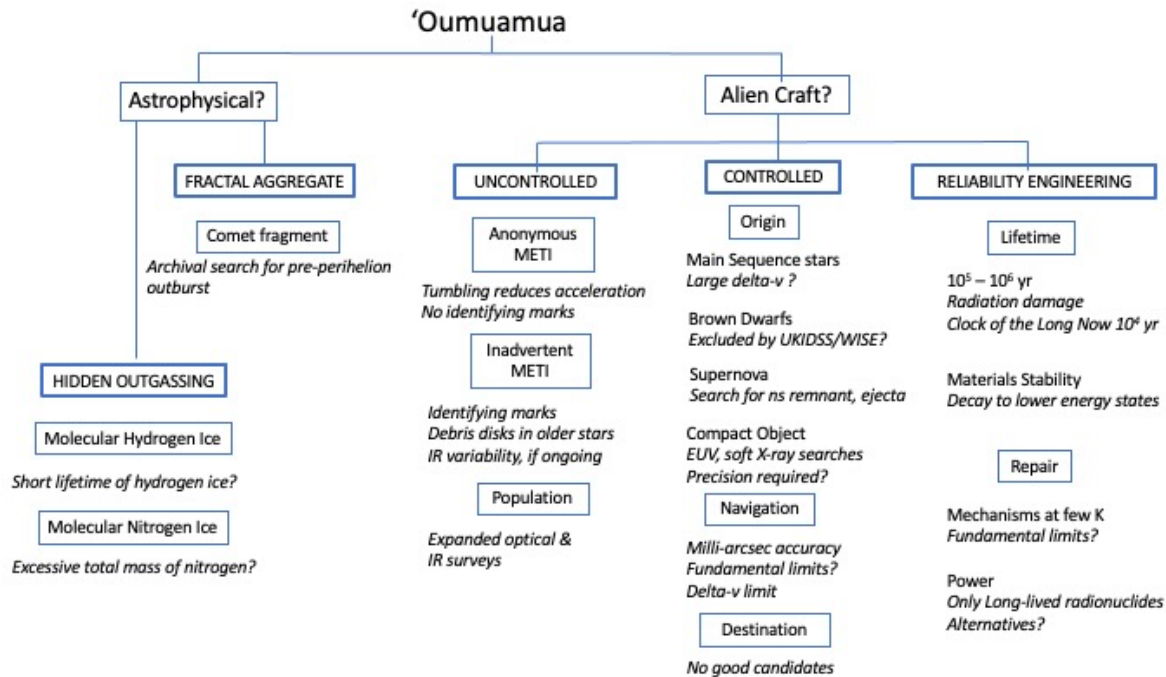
‘Oumuamua

Astrophysical?

FRACTAL AGGREGATE

Comet fragment

*Archival search for pre-perihelion outburst*

HIDDEN OUTGASSING

Molecular Hydrogen Ice

*Short lifetime of hydrogen ice?*

Molecular Nitrogen Ice

*Excessive total mass of nitrogen?*

Alien Craft?

UNCONTROLLED

Anonymous METI

*Tumbling reduces acceleration*
*No identifying marks*

Inadvertent METI

*Identifying marks*
*Debris disks in older stars*
*IR variability, if ongoing*

Population

*Expanded optical & IR surveys*

CONTROLLED

Origin

Main Sequence stars
*Large delta-v ?*

Brown Dwarfs
*Excluded by UKIDSS/WISE?*

Supernova
*Search for ns remnant, ejecta*

Compact Object
*EUV, soft X-ray searches*
*Precision required?*

Navigation

*Milli-arcsec accuracy*
*Fundamental limits?*
*Delta-v limit*

Destination

*No good candidates*

RELIABILITY ENGINEERING

Lifetime

$10^5 - 10^6$ yr
*Radiation damage*
*Clock of the Long Now $10^4$ yr*

Materials Stability
*Decay to lower energy states*

Repair

Mechanisms at few K
*Fundamental limits?*

Power
*Only Long-lived radionuclides*
*Alternatives?*